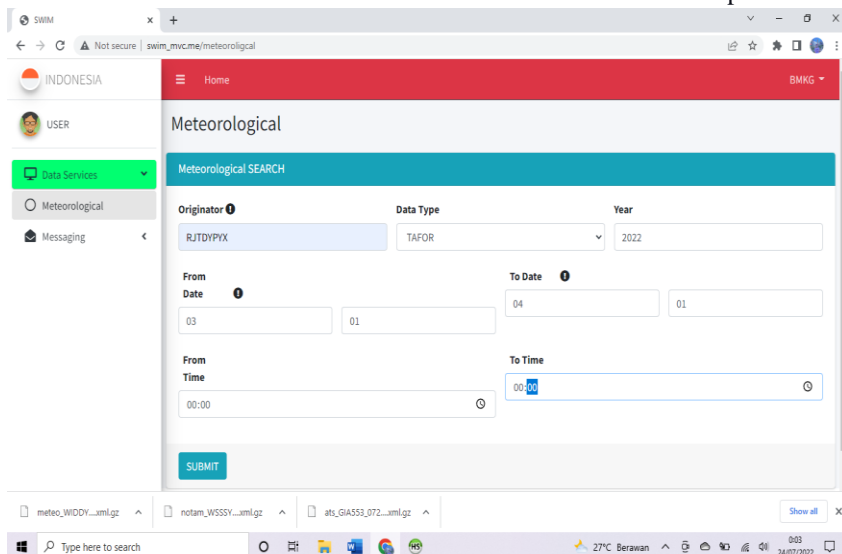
SWIM × +

Not secure | swim_mvc.me/meteoroligcal

INDONESIA

Home

BMKG

USER

Data Services

Meteorological

Messaging

Meteorological

Meteorological SEARCH

Originator

RJTDYPYX

Data Type

TAFOR

Year

2022

From Date

03

01

To Date

04

01

From Time

00:00

To Time

00:00

SUBMIT

meteo_WIDDY....xml.gz

notam_WSSSY....xml.gz

ats_GIA553_072....xml.gz

Show all

Type here to search

27°C Berawan

0:03
24/07/2022